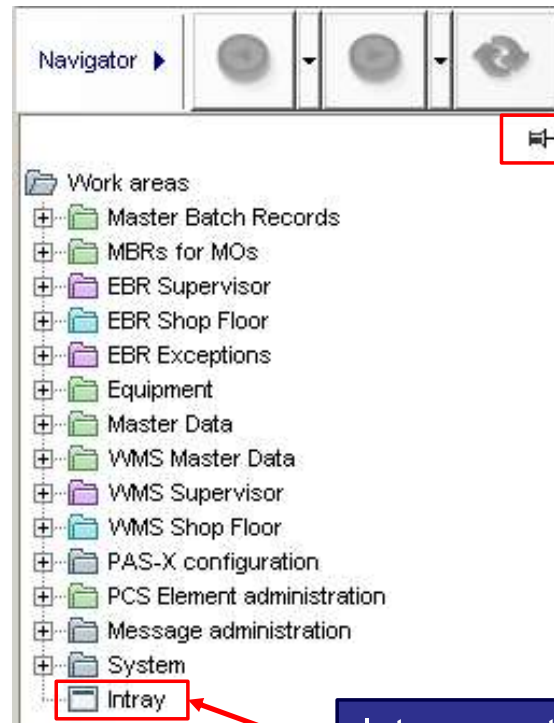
Navigator

Work areas
Master Batch Records
MBRs for MOs
EBR Supervisor
EBR Shop Floor
EBR Exceptions
Equipment
Master Data
WMS Master Data
WMS Supervisor
WMS Shop Floor
PAS-X configuration
PCS Element administration
Message administration
System
Intray